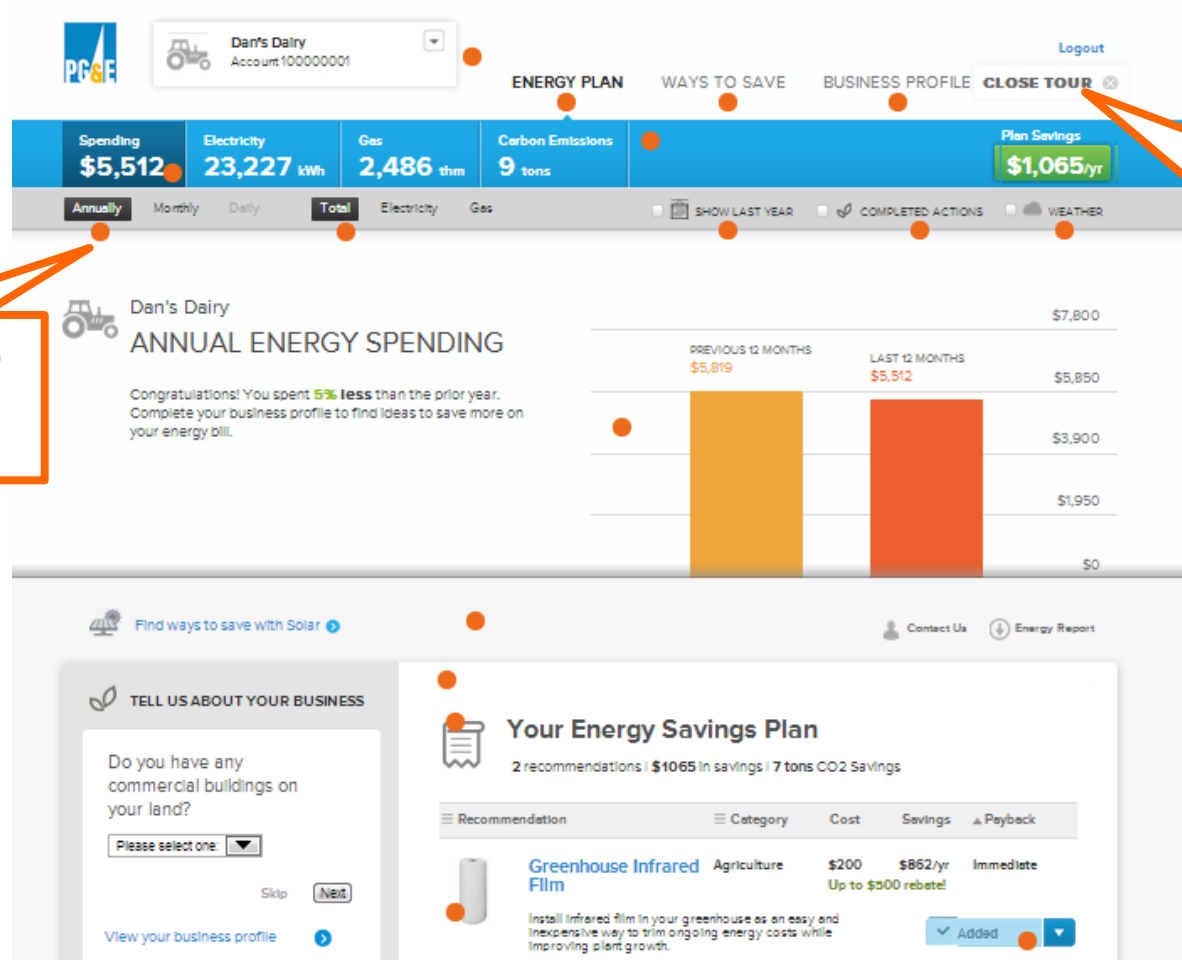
PG&E

Dan's Dairy
Account 100000001

Logout

ENERGY PLAN WAYS TO SAVE BUSINESS PROFILE CLOSE TOUR

Spending $5,512
Electricity 23,227 kWh
Gas 2,486 thm
Carbon Emissions 9 tons
Plan Savings $1,065/yr

Annually Monthly Daily Total Electricity Gas SHOW LAST YEAR COMPLETED ACTIONS WEATHER

Dan's Dairy
ANNUAL ENERGY SPENDING

Congratulations! You spent 5% less than the prior year. Complete your business profile to find ideas to save more on your energy bill.

PREVIOUS 12 MONTHS $5,819
LAST 12 MONTHS $5,512

$7,800
$5,850
$3,900
$1,950
$0

Find ways to save with Solar

Contact Us Energy Report

TELL US ABOUT YOUR BUSINESS

Do you have any commercial buildings on your land?

Please select one:

Skip Next

View your business profile

Your Energy Savings Plan

2 recommendations | $1065 in savings | 7 tons CO2 Savings

| Recommendation | Category | Cost | Savings | Payback |
|---|---|---|---|---|
| Greenhouse Infrared Film | Agriculture | $200 Up to $500 rebate! | $862/yr | Immediate |

Install infrared film in your greenhouse as an easy and inexpensive way to trim ongoing energy costs while improving plant growth.

Added